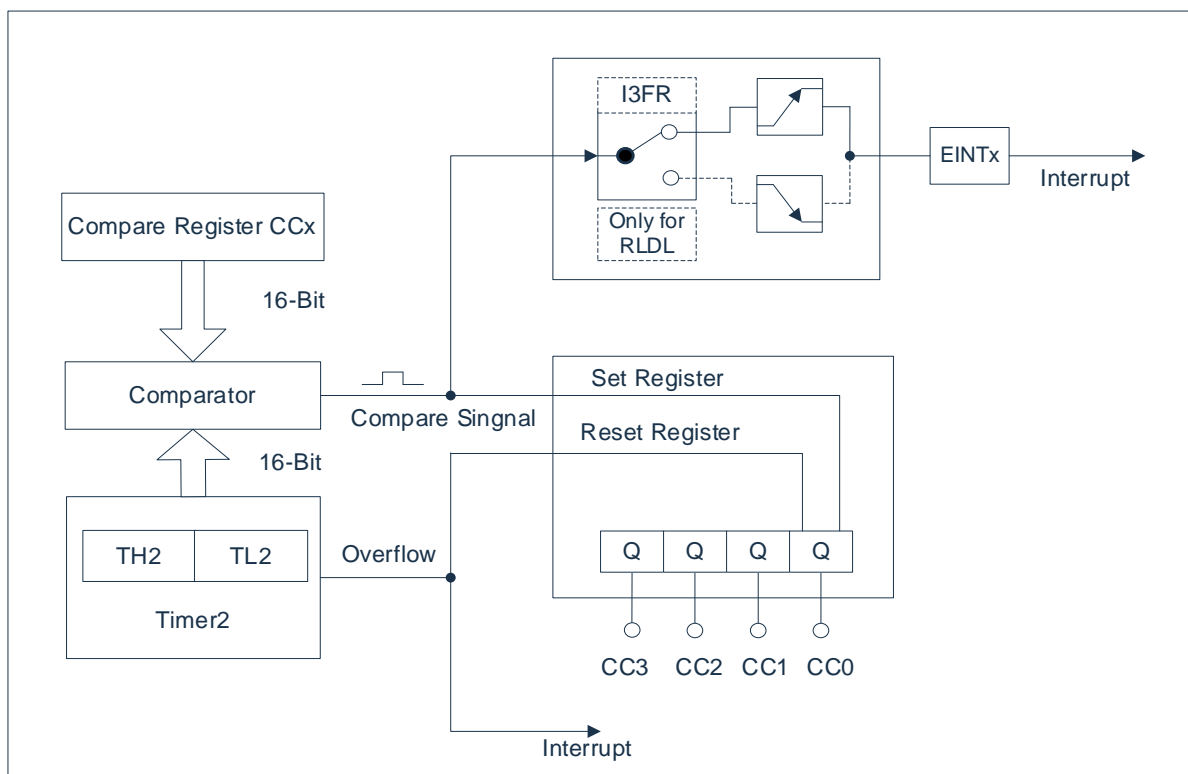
I3FR

Only for RLDL

EINTx

Interrupt

Compare Register CCx

16-Bit

Comparator

Compare Singnal

Set Register

Reset Register

16-Bit

TH2

TL2

Timer2

Overflow

Q

Q

Q

Q

CC3

CC2

CC1

CC0

Interrupt